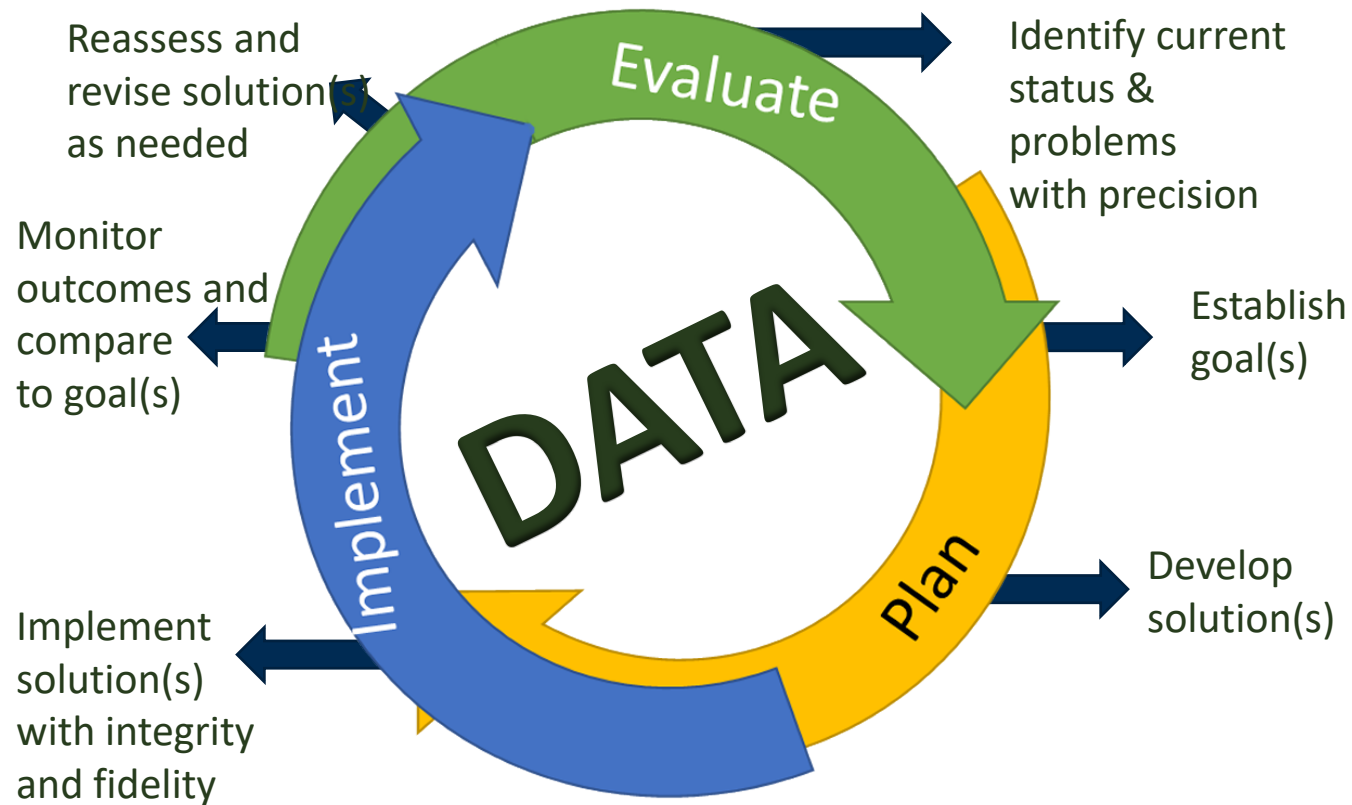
Reassess and revise solution(s) as needed

Evaluate

Identify current status & problems with precision

Monitor outcomes and compare to goal(s)

Establish goal(s)

DATA

Implement

Plan

Develop solution(s)

Implement solution(s) with integrity and fidelity